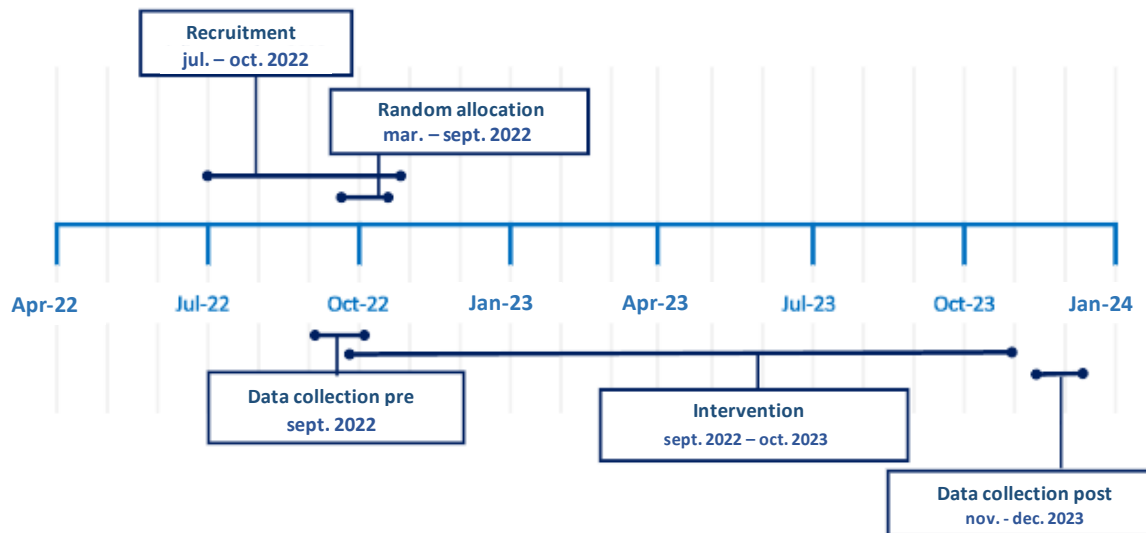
Recruitment
jul. – oct. 2022

Random allocation
mar. – sept. 2022

Apr-22
Jul-22
Oct-22
Jan-23
Apr-23
Jul-23
Oct-23
Jan-24

Data collection pre
sept. 2022

Intervention
sept. 2022 – oct. 2023

Data collection post
nov. - dec. 2023